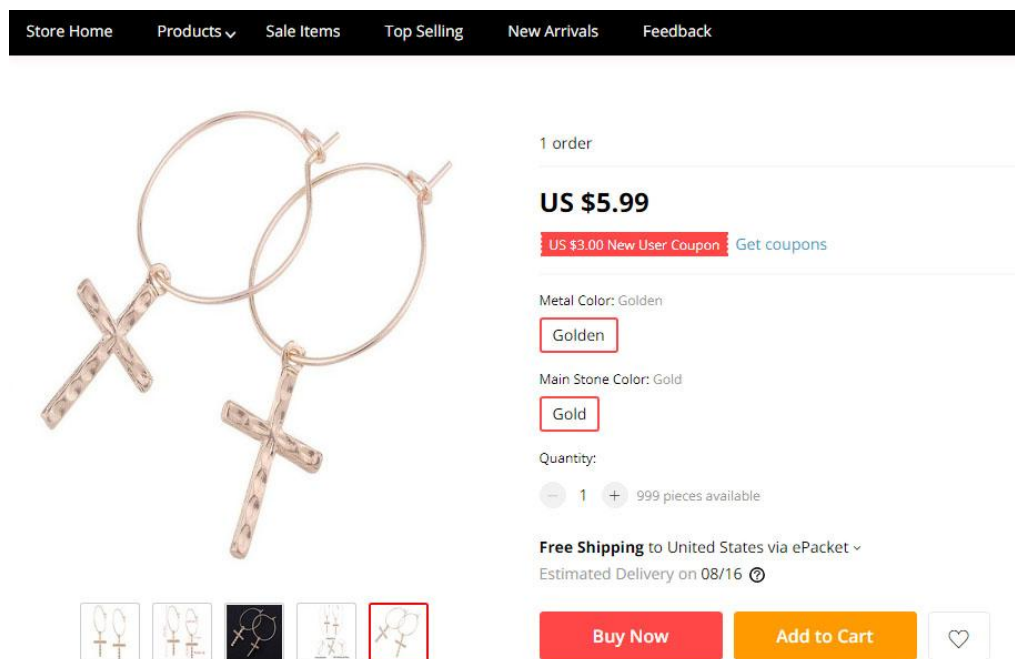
Store Home Products Sale Items Top Selling New Arrivals Feedback

1 order

US $5.99

US $3.00 New User Coupon Get coupons

Metal Color: Golden

Golden

Main Stone Color: Gold

Gold

Quantity:

— 1 + 999 pieces available

Free Shipping to United States via ePacket

Estimated Delivery on 08/16

Buy Now

Add to Cart